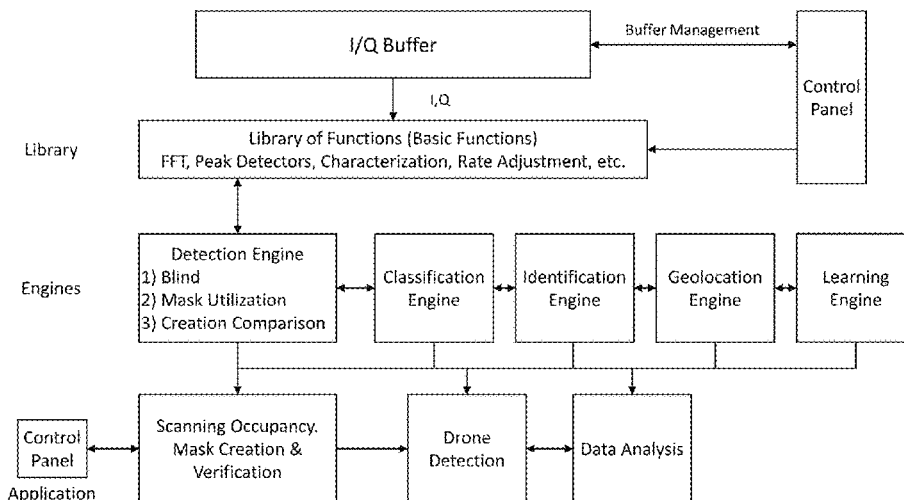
I/Q Buffer

Buffer Management

Control Panel

I,Q

Library

Library of Functions (Basic Functions)
FFT, Peak Detectors, Characterization, Rate Adjustment, etc.

Engines

Detection Engine
1) Blind
2) Mask Utilization
3) Creation Comparison

Classification Engine

Identification Engine

Geolocation Engine

Learning Engine

Control Panel

Application

Scanning Occupancy. Mask Creation & Verification

Drone Detection

Data Analysis